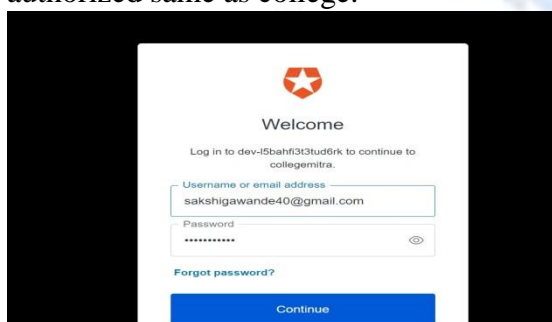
authorized same as college.

Welcome

Log in to dev-l5bahfi3t3tud6rk to continue to collegemitra.

Username or email address
sakshigawande40@gmail.com

Password
•••••••••••

Forgot password?

Continue